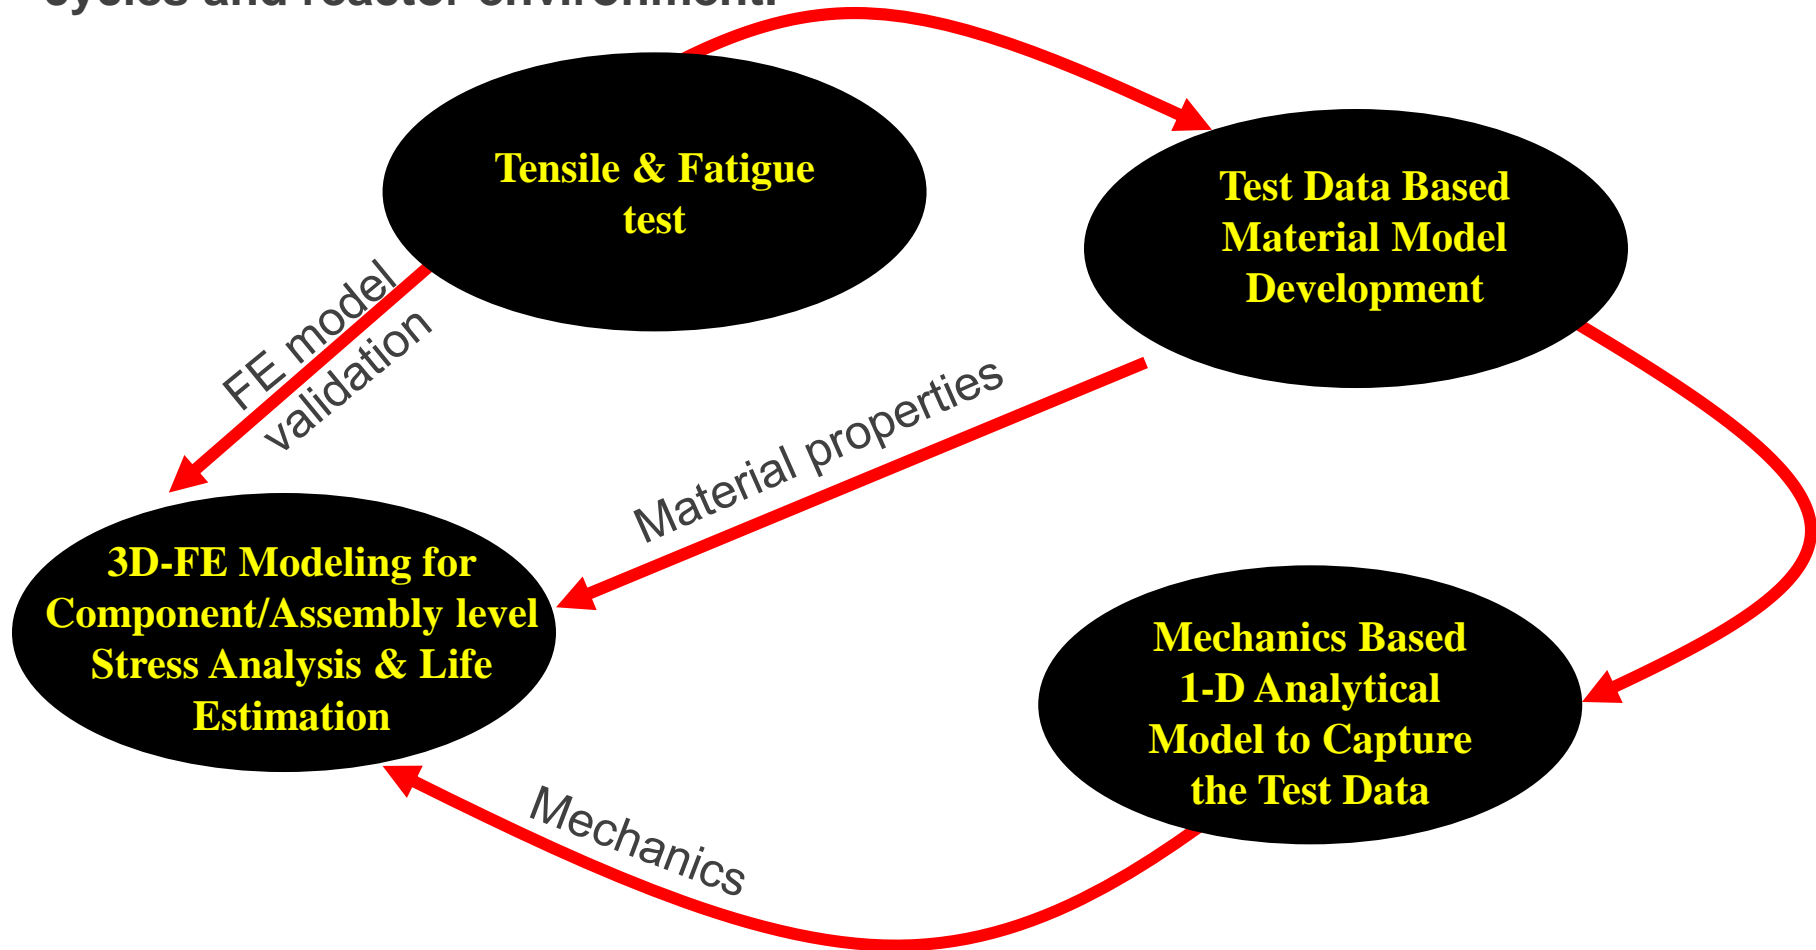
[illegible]

Tensile & Fatigue test

Test Data Based Material Model Development

FE model validation

Material properties

3D-FE Modeling for Component/Assembly level Stress Analysis & Life Estimation

Mechanics Based 1-D Analytical Model to Capture the Test Data

Mechanics